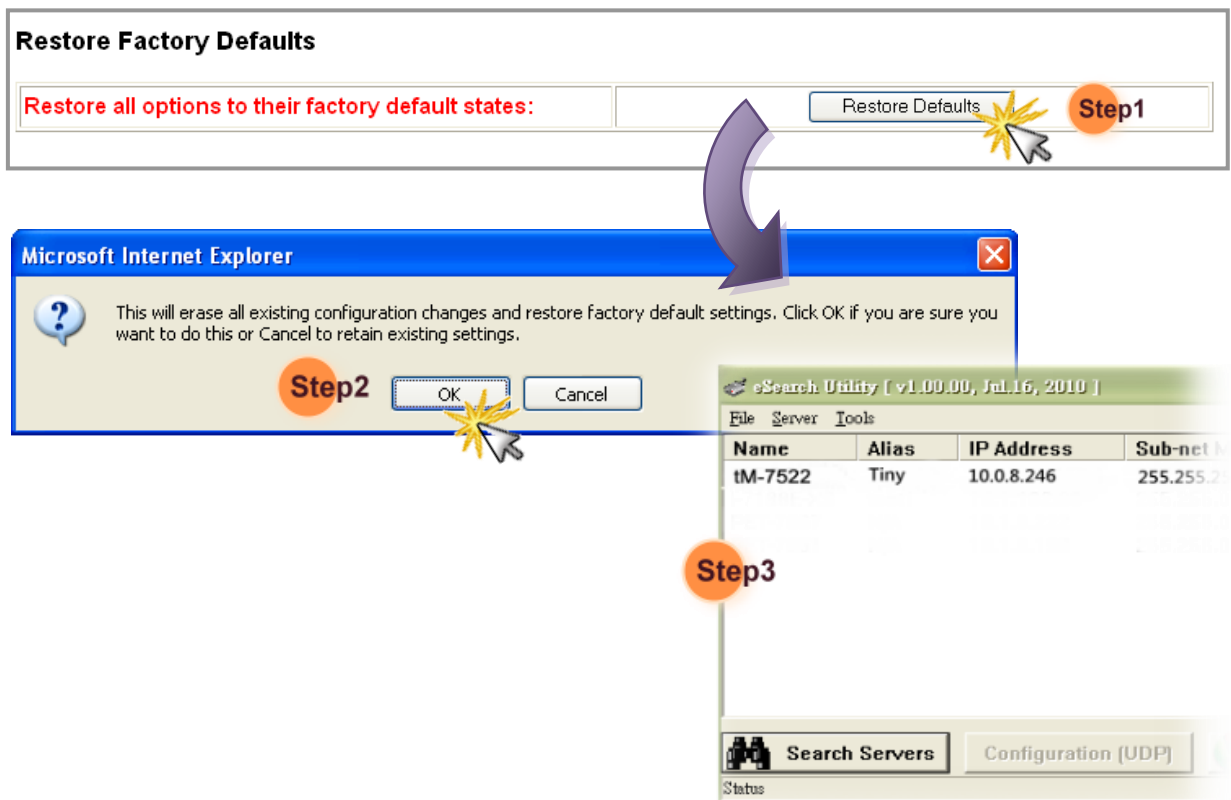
Restore Factory Defaults

Restore all options to their factory default states:

Restore Defaults

Step1

Microsoft Internet Explorer

This will erase all existing configuration changes and restore factory default settings. Click OK if you are sure you want to do this or Cancel to retain existing settings.

Step2

OK

Cancel

eSearch Utility [ v1.00.00, Jul.16, 2010 ]

File Server Tools

| Name | Alias | IP Address | Sub-net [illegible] |
|---|---|---|---|
| tM-7522 | Tiny | 10.0.8.246 | 255.255.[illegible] |

Step3

Search Servers

Configuration (UDP)

Status